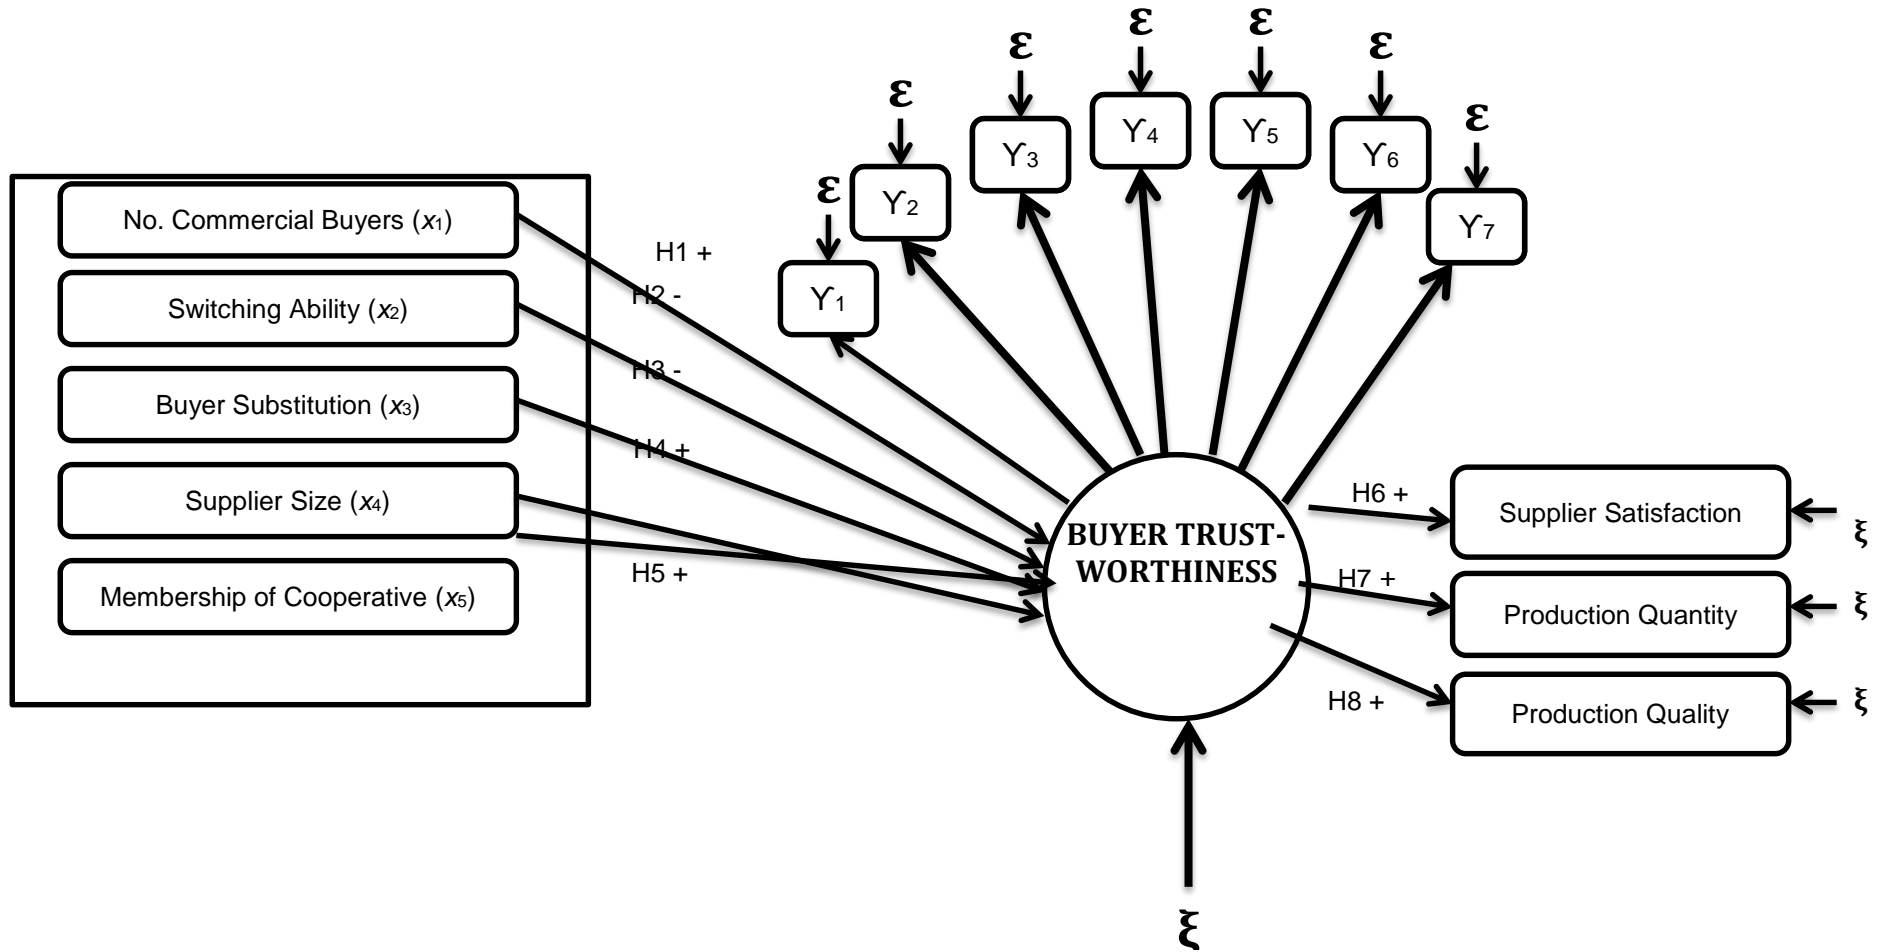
No. Commercial Buyers ($x_1$)

Switching Ability ($x_2$)

Buyer Substitution ($x_3$)

Supplier Size ($x_4$)

Membership of Cooperative ($x_5$)

H1 +

H2 -

H3 -

H4 +

H5 +

ε ε ε ε ε ε ε

ϒ$_1$ ϒ$_2$ ϒ$_3$ ϒ$_4$ ϒ$_5$ ϒ$_6$ ϒ$_7$

BUYER TRUST-WORTHINESS

H6 +

Supplier Satisfaction

ξ

H7 +

Production Quantity

ξ

H8 +

Production Quality

ξ

ξ